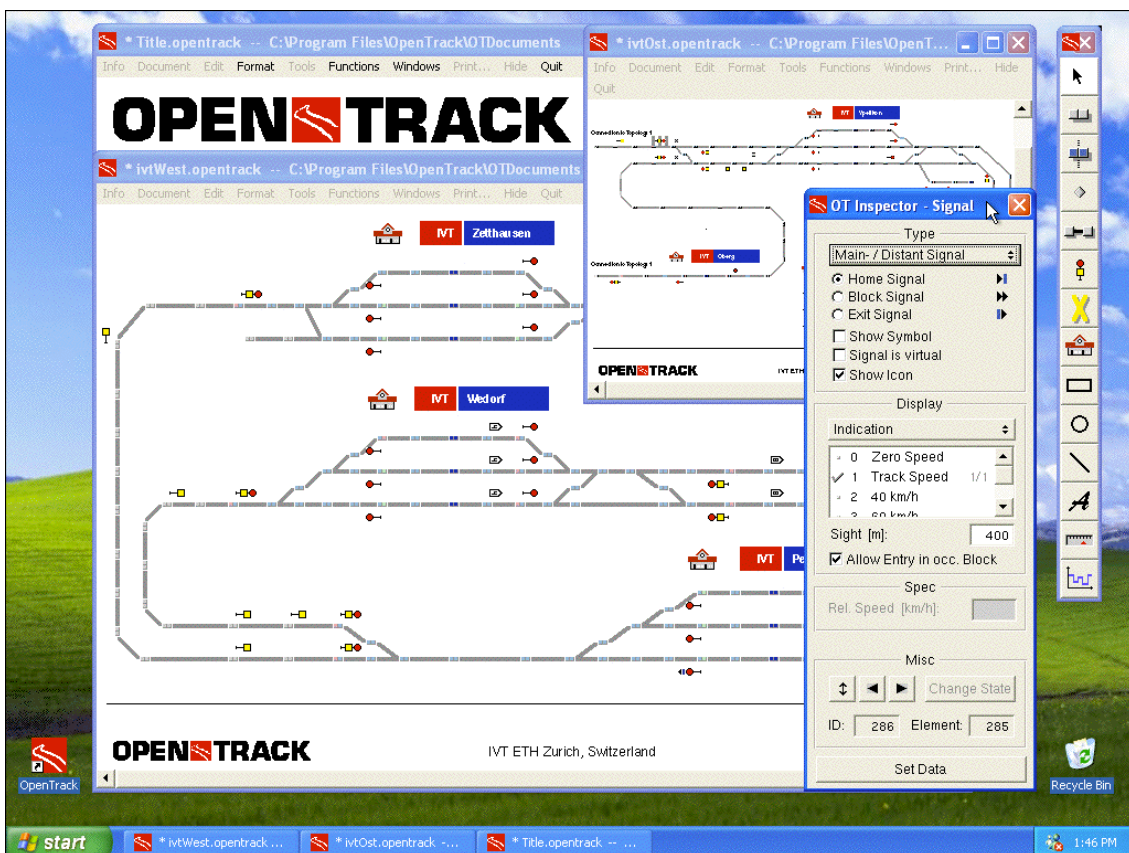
* Title.opentrack -- C:\Program Files\OpenTrack\OTDocuments

Info Document Edit Format Tools Functions Windows Print... Hide Quit

OPENTRACK

* ivtWest.opentrack -- C:\Program Files\OpenTrack\OTDocuments

Info Document Edit Format Tools Functions Windows Print... Hide Quit

IVT Zetthausen

IVT Wedorf

IVT Pe

OPENTRACK

IVT ETH Zurich, Switzerland

* ivtOst.opentrack -- C:\Program Files\OpenT...

Info Document Edit Format Tools Functions Windows Print... Hide Quit

IVT Ypsilon

IVT Oberg

OPENTRACK

IVT ETH

OT Inspector - Signal

Type

Main- / Distant Signal

Home Signal

Block Signal

Exit Signal

Show Symbol

Signal is virtual

Show Icon

Display

Indication

0 Zero Speed

1 Track Speed 1/1

2 40 km/h

3 60 km/h

Sight [m]: 400

Allow Entry in occ. Block

Spec

Rel. Speed [km/h]:

Misc

Change State

ID: 286 Element: 285

Set Data

OpenTrack

Recycle Bin

start

* ivtWest.opentrack ...

* ivtOst.opentrack -...

* Title.opentrack -- ...

1:46 PM